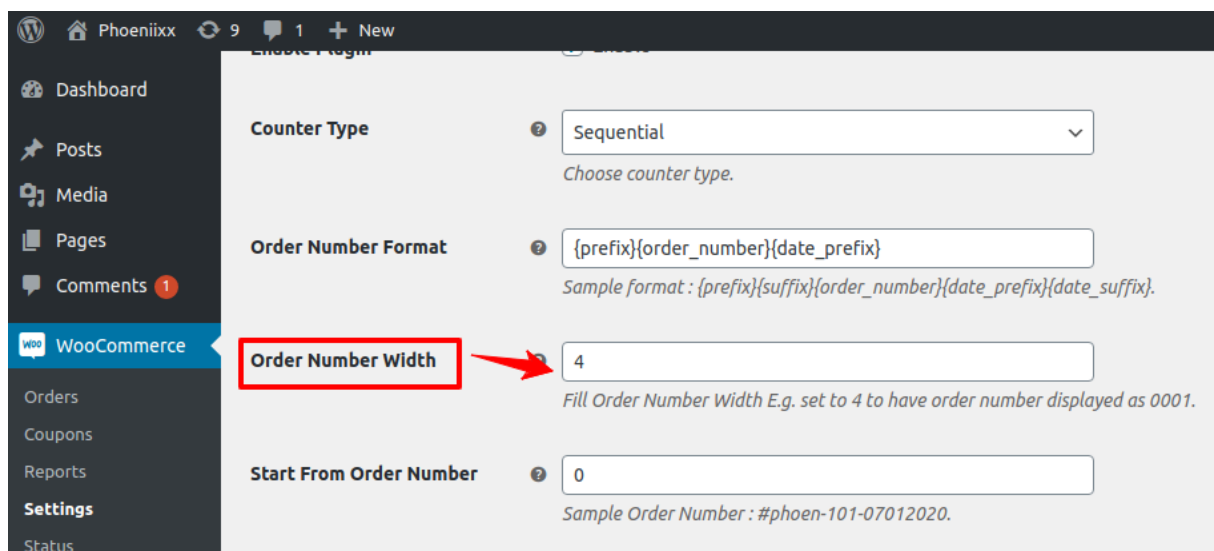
Phoeniixx 9 1 New

Dashboard
Posts
Media
Pages
Comments 1
WooCommerce
Orders
Coupons
Reports
Settings
Status

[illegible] Enable

Counter Type
Sequential
Choose counter type.

Order Number Format
{prefix}{order_number}{date_prefix}
Sample format : {prefix}{suffix}{order_number}{date_prefix}{date_suffix}.

Order Number Width
4
Fill Order Number Width E.g. set to 4 to have order number displayed as 0001.

Start From Order Number
0
Sample Order Number : #phoen-101-07012020.